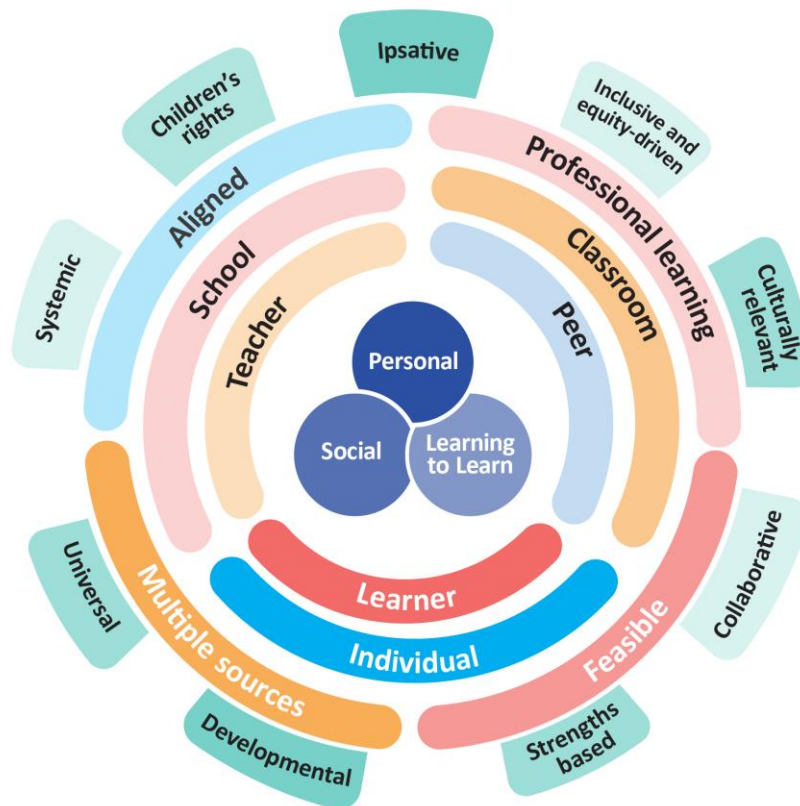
Ipsative

Children's rights

Inclusive and equity-driven

Systemic

Culturally relevant

Universal

Collaborative

Developmental

Strengths based

Aligned

Professional learning

Multiple sources

Feasible

School

Classroom

Teacher

Peer

Learner

Individual

Personal

Social

Learning to Learn